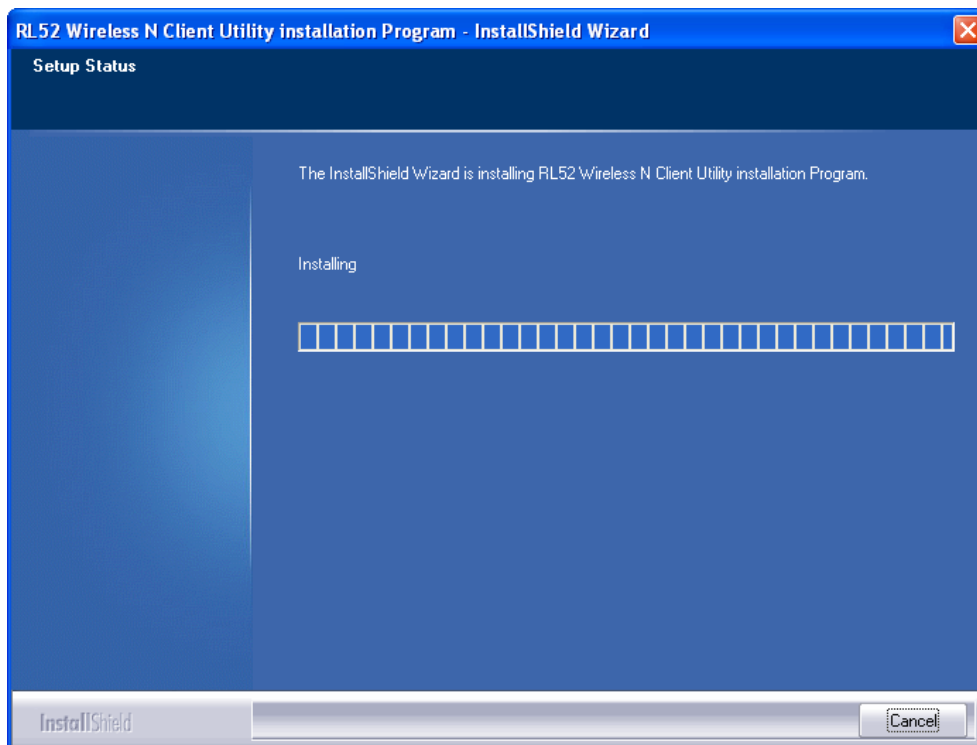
RL52 Wireless N Client Utility installation Program - InstallShield Wizard

Setup Status

The InstallShield Wizard is installing RL52 Wireless N Client Utility installation Program.

Installing

InstallShield

Cancel